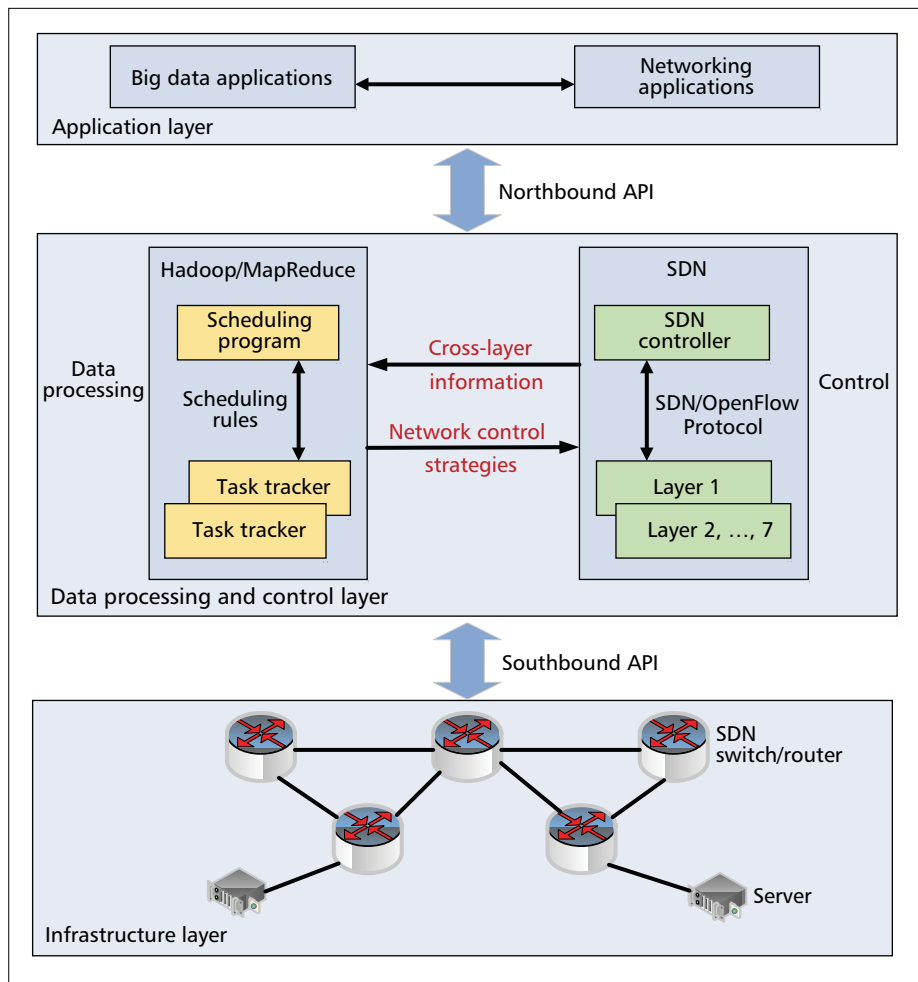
Big data applications

Networking applications

Application layer

Northbound API

Hadoop/MapReduce

SDN

Scheduling program

SDN controller

Cross-layer information

Data processing

Control

Scheduling rules

SDN/OpenFlow Protocol

Network control strategies

Task tracker

Task tracker

Layer 1

Layer 2, …, 7

Data processing and control layer

Southbound API

SDN switch/router

Server

Infrastructure layer